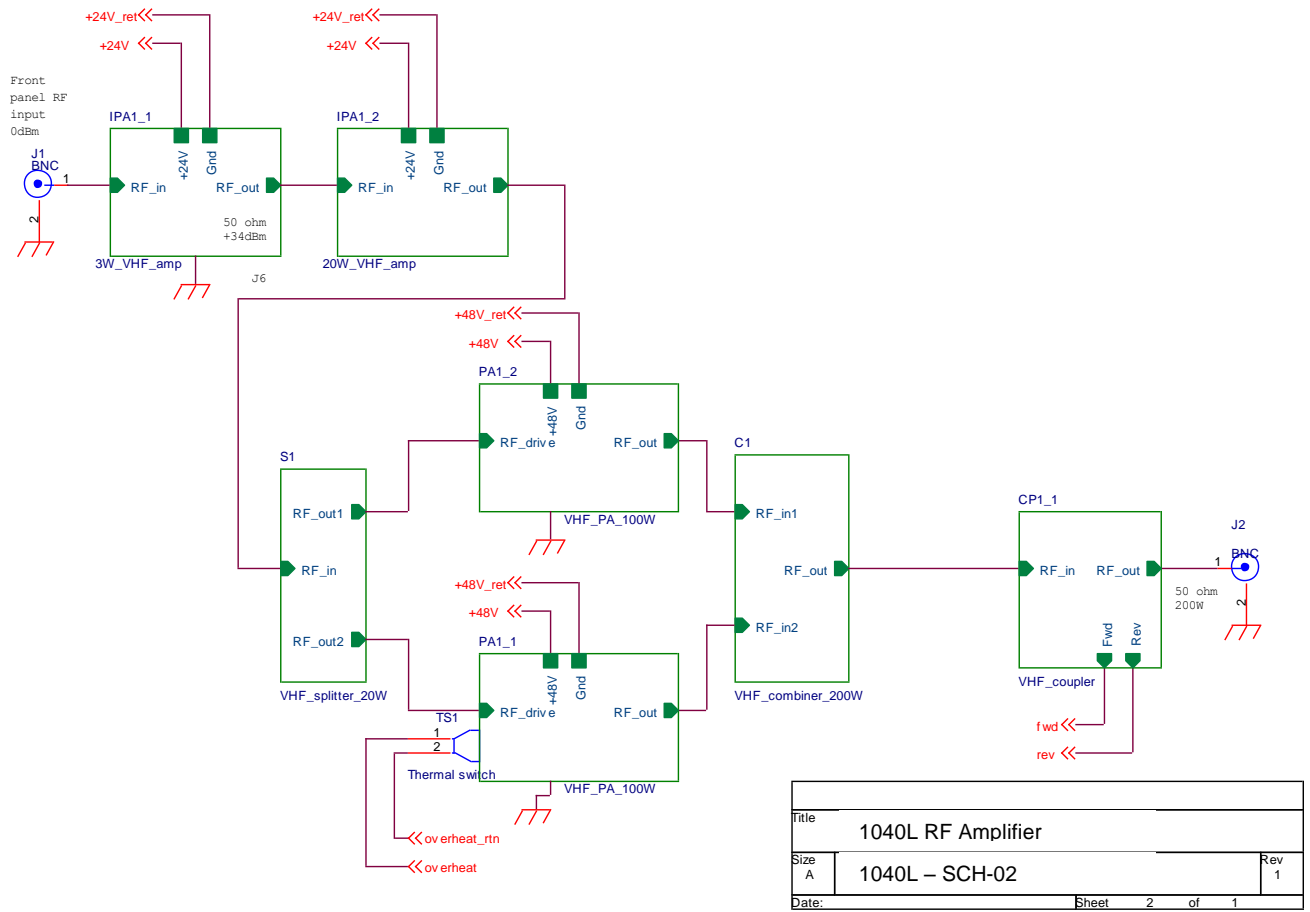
+24V_ret
+24V
+24V_ret
+24V

Front panel RF input 0dBm

IPA1_1
+24V
Gnd
J1
BNC
1
RF_in
RF_out
50 ohm
+34dBm
2
3W_VHF_amp
J6

IPA1_2
+24V
Gnd
RF_in
RF_out
20W_VHF_amp

+48V_ret
+48V
PA1_2
+48V
Gnd
RF_drive
RF_out
VHF_PA_100W

S1
RF_out1
RF_in
RF_out2
VHF_splitter_20W

C1
RF_in1
RF_out
RF_in2
VHF_combiner_200W

+48V_ret
+48V
PA1_1
+48V
Gnd
RF_drive
RF_out
TS1
1
2
Thermal switch
VHF_PA_100W

CP1_1
RF_in
RF_out
Fwd
Rev
VHF_coupler
J2
BNC
1
50 ohm
200W
2

fwd
rev
overheat_rtn
overheat

| Title | 1040L RF Amplifier | | |
|---|---|---|---|
| Size A | 1040L – SCH-02 | | Rev 1 |
| Date: | Sheet 2 | of 1 | |